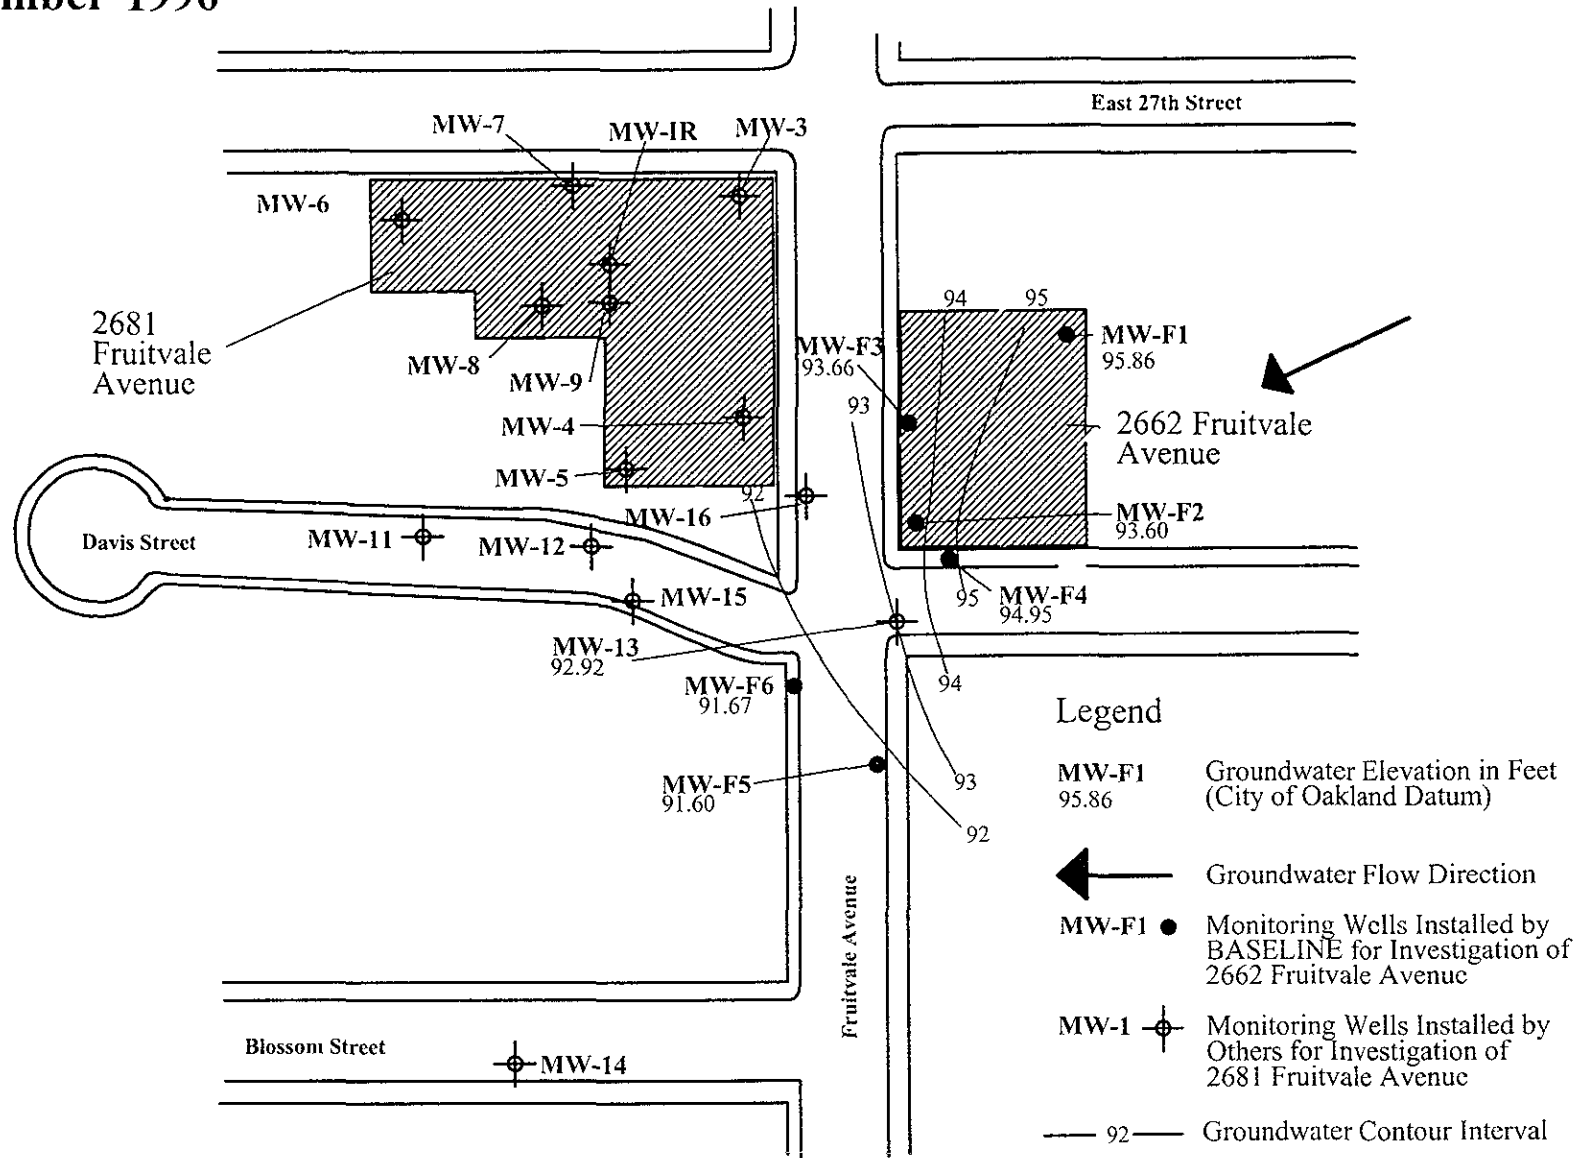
mber 1996

East 27th Street

MW-7
MW-IR
MW-3
MW-6

2681 Fruitvale Avenue

MW-8
MW-9
MW-4
MW-5

94
95
MW-F1
95.86
MW-F3
93.66
93

2662 Fruitvale Avenue

92
MW-16
MW-F2
93.60

Davis Street
MW-11
MW-12
MW-15
95
MW-F4
94.95
MW-13
92.92
MW-F6
91.67
94
MW-F5
91.60
93
92

Legend

MW-F1
95.86
Groundwater Elevation in Feet (City of Oakland Datum)

Groundwater Flow Direction

MW-F1 Monitoring Wells Installed by BASELINE for Investigation of 2662 Fruitvale Avenue

MW-1 Monitoring Wells Installed by Others for Investigation of 2681 Fruitvale Avenue

92 Groundwater Contour Interval

Fruitvale Avenue

Blossom Street
MW-14